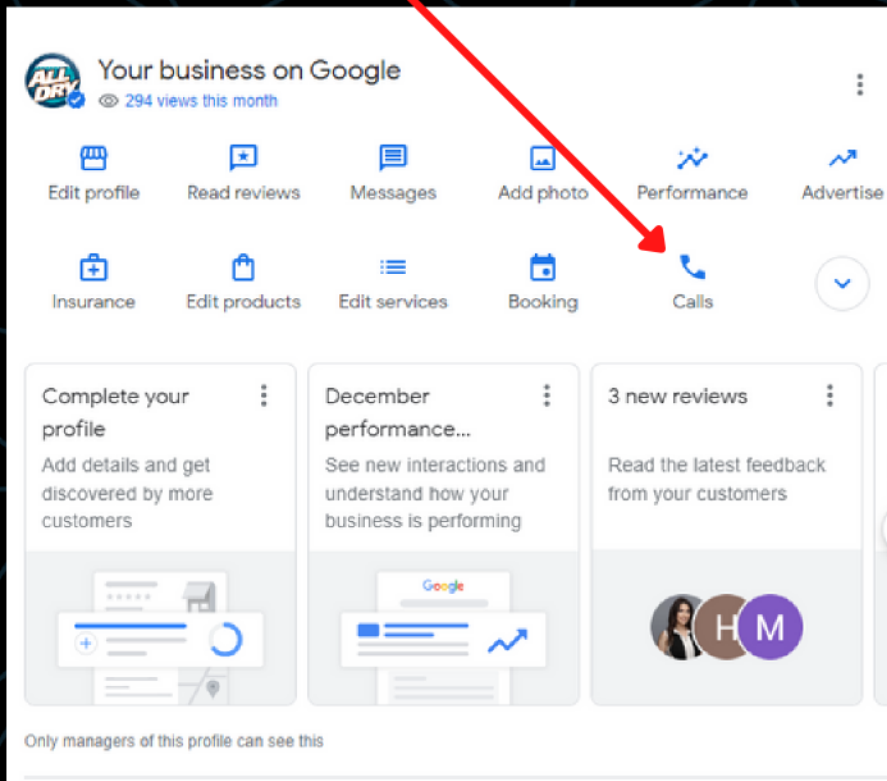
ALL DRY

Your business on Google
294 views this month

Edit profile
Read reviews
Messages
Add photo
Performance
Advertise

Insurance
Edit products
Edit services
Booking
Calls

Complete your profile
Add details and get discovered by more customers

December performance...
See new interactions and understand how your business is performing

Google

3 new reviews
Read the latest feedback from your customers

H M

Only managers of this profile can see this